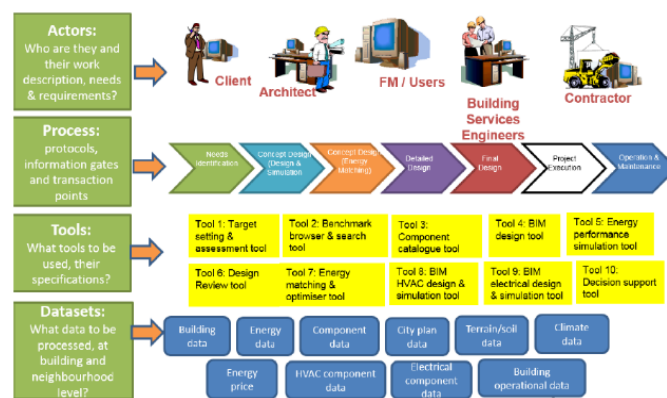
Actors:
Who are they and their work description, needs & requirements?

Client
Architect
FM / Users
Building Services Engineers
Contractor

Process:
protocols, information gates and transaction points

Needs Identification
Concept Design (Design & Simulation)
Concept Design (Energy Matching)
Detailed Design
Final Design
Project Execution
Operation & Maintenance

Tools:
What tools to be used, their specifications?

Tool 1: Target setting & assessment tool
Tool 2: Benchmark browser & search tool
Tool 3: Component catalogue tool
Tool 4: BIM design tool
Tool 5: Energy performance simulation tool
Tool 6: Design Review tool
Tool 7: Energy matching & optimiser tool
Tool 8: BIM HVAC design & simulation tool
Tool 9: BIM electrical design & simulation tool
Tool 10: Decision support tool

Datasets:
What data to be processed, at building and neighbourhood level?

Building data
Energy data
Component data
City plan data
Terrain/soil data
Climate data
Energy price
HVAC component data
Electrical component data
Building operational data